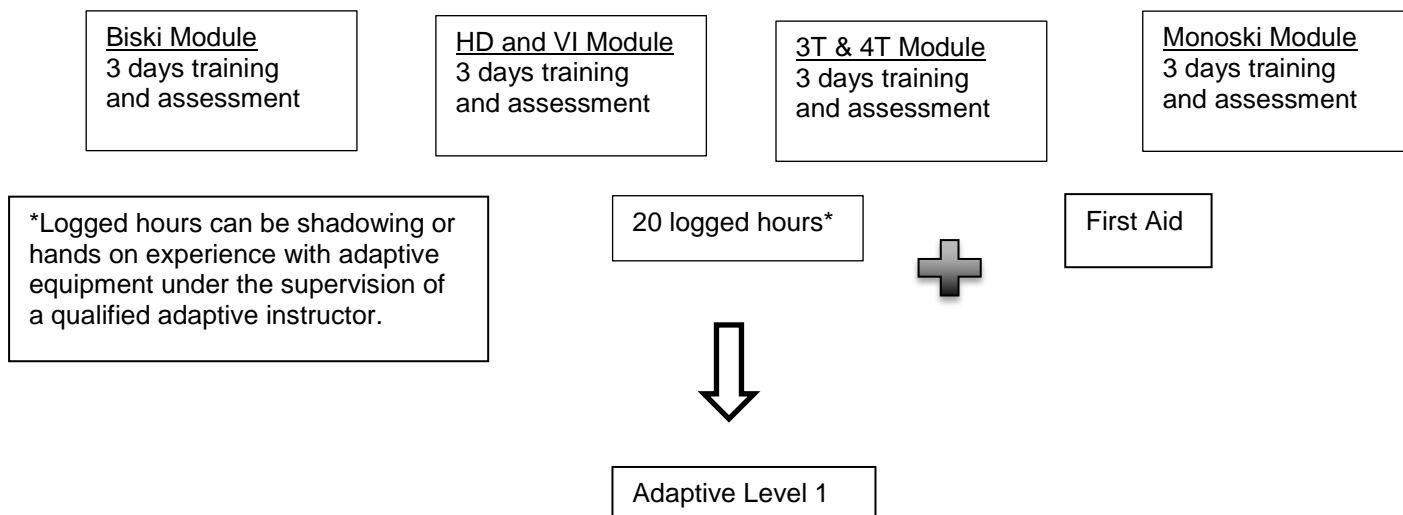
Biski Module
3 days training and assessment

HD and VI Module
3 days training and assessment

3T & 4T Module
3 days training and assessment

Monoski Module
3 days training and assessment

*Logged hours can be shadowing or hands on experience with adaptive equipment under the supervision of a qualified adaptive instructor.

20 logged hours*

First Aid

Adaptive Level 1